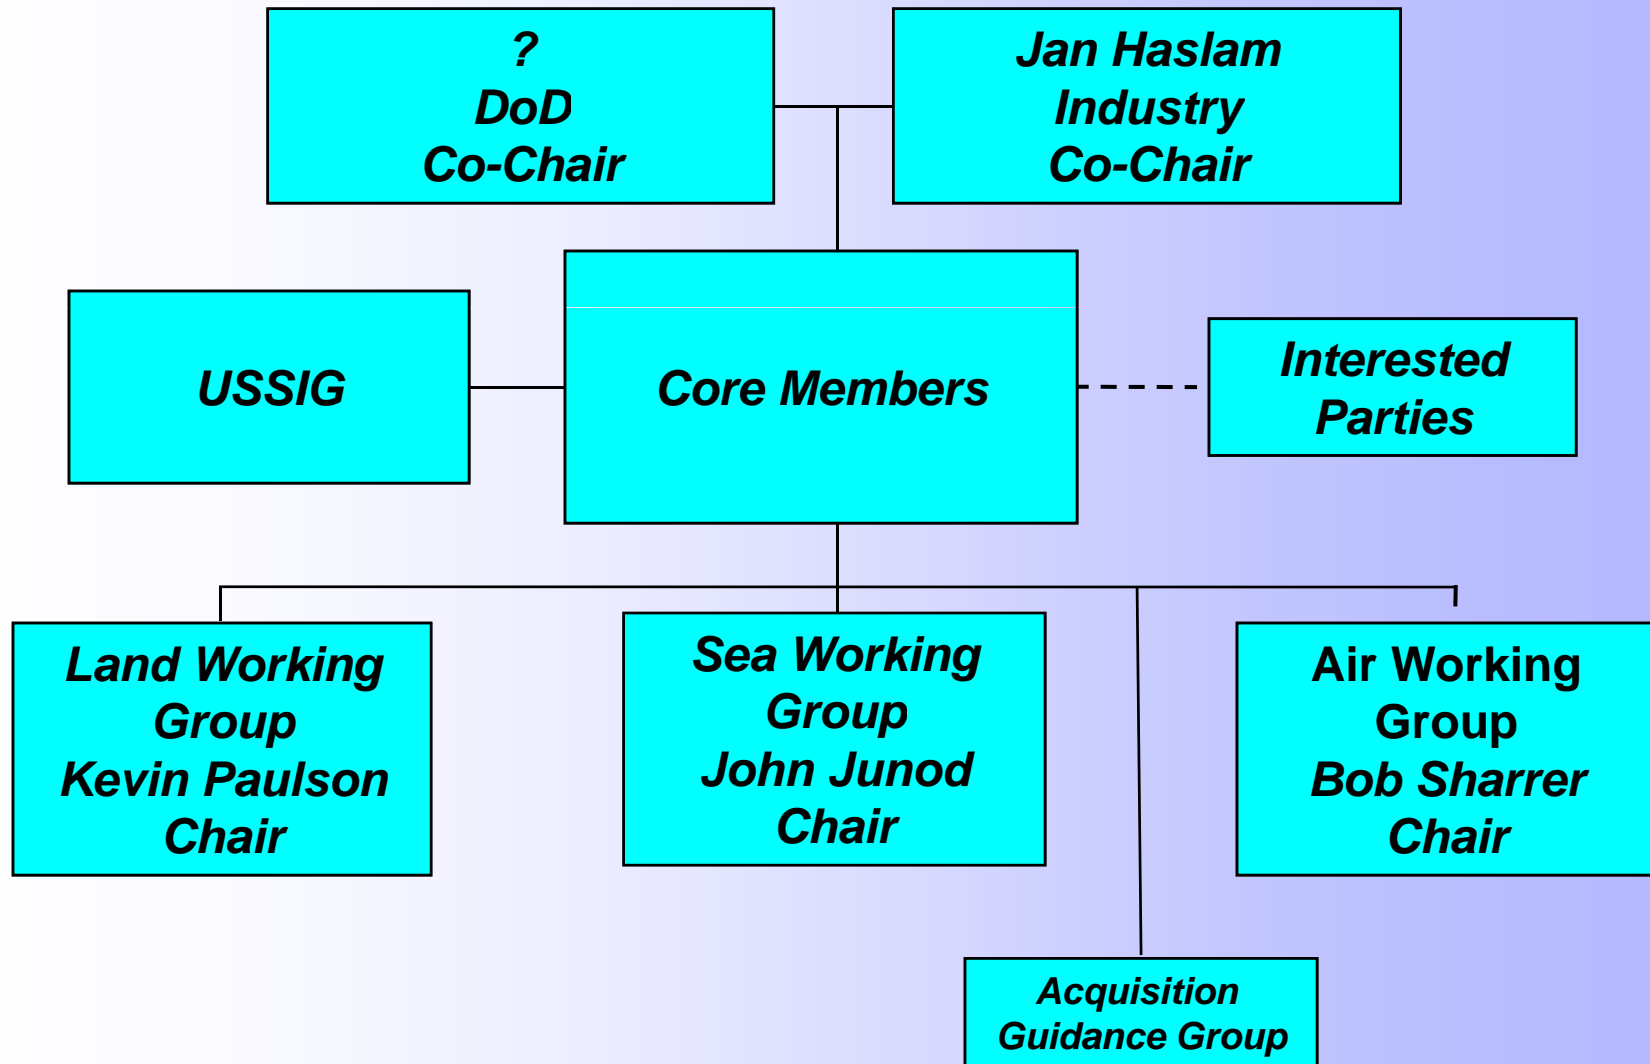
?
DoD
Co-Chair

Jan Haslam
Industry
Co-Chair

USSIG

Core Members

Interested Parties

Land Working Group
Kevin Paulson
Chair

Sea Working Group
John Junod
Chair

Air Working Group
Bob Sharrer
Chair

Acquisition Guidance Group